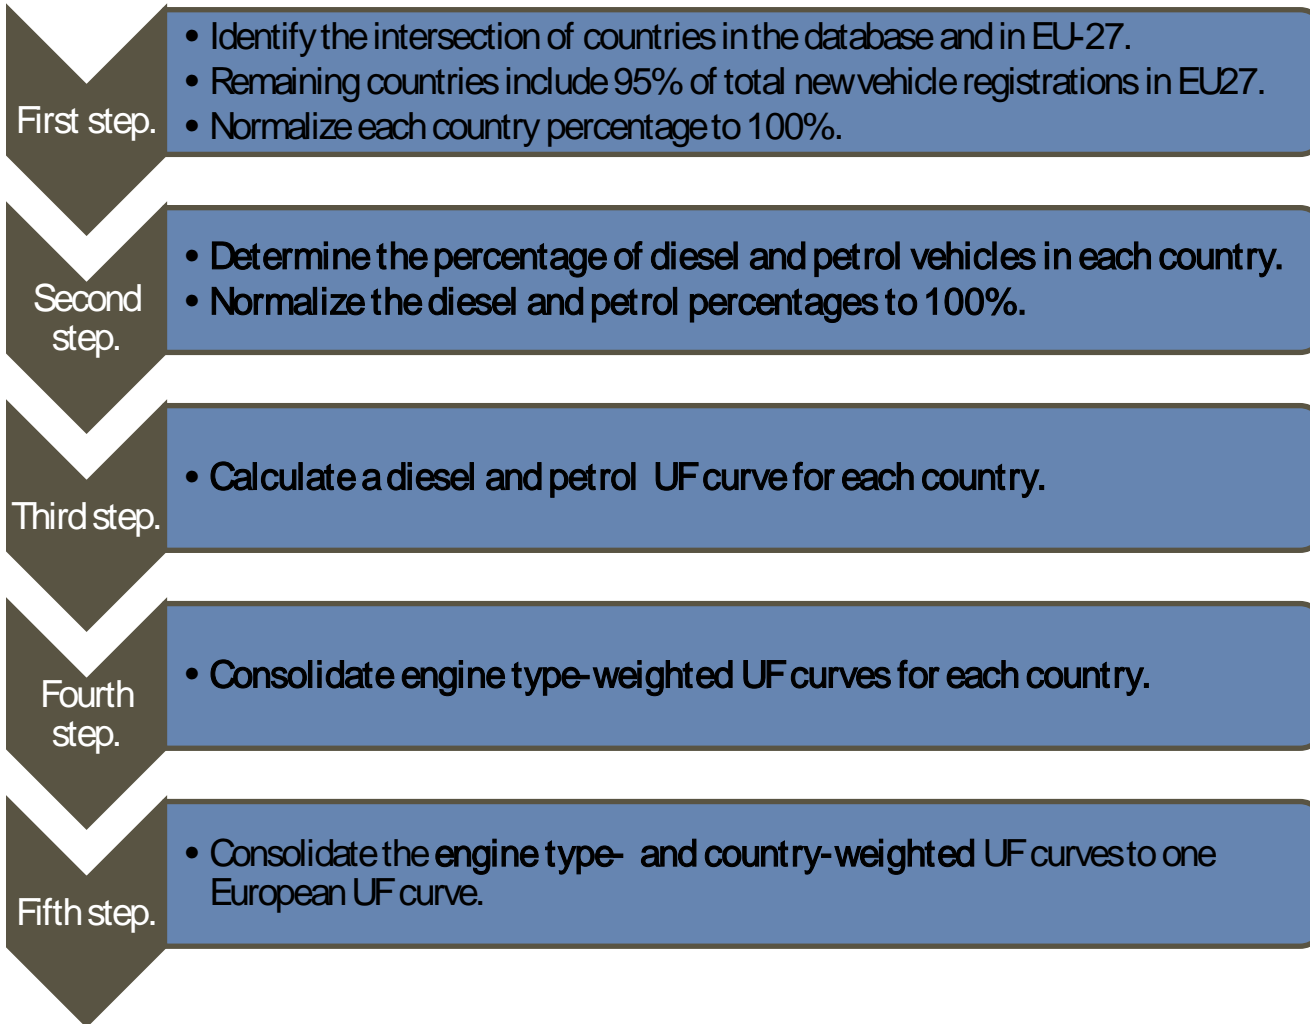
First step.

- Identify the intersection of countries in the database and in EU-27.
- Remaining countries include 95% of total new vehicle registrations in EU27.
- Normalize each country percentage to 100%.

Second step.

- Determine the percentage of diesel and petrol vehicles in each country.
- Normalize the diesel and petrol percentages to 100%.

Third step.

- Calculate a diesel and petrol UF curve for each country.

Fourth step.

- Consolidate engine type-weighted UF curves for each country.

Fifth step.

- Consolidate the engine type- and country-weighted UF curves to one European UF curve.